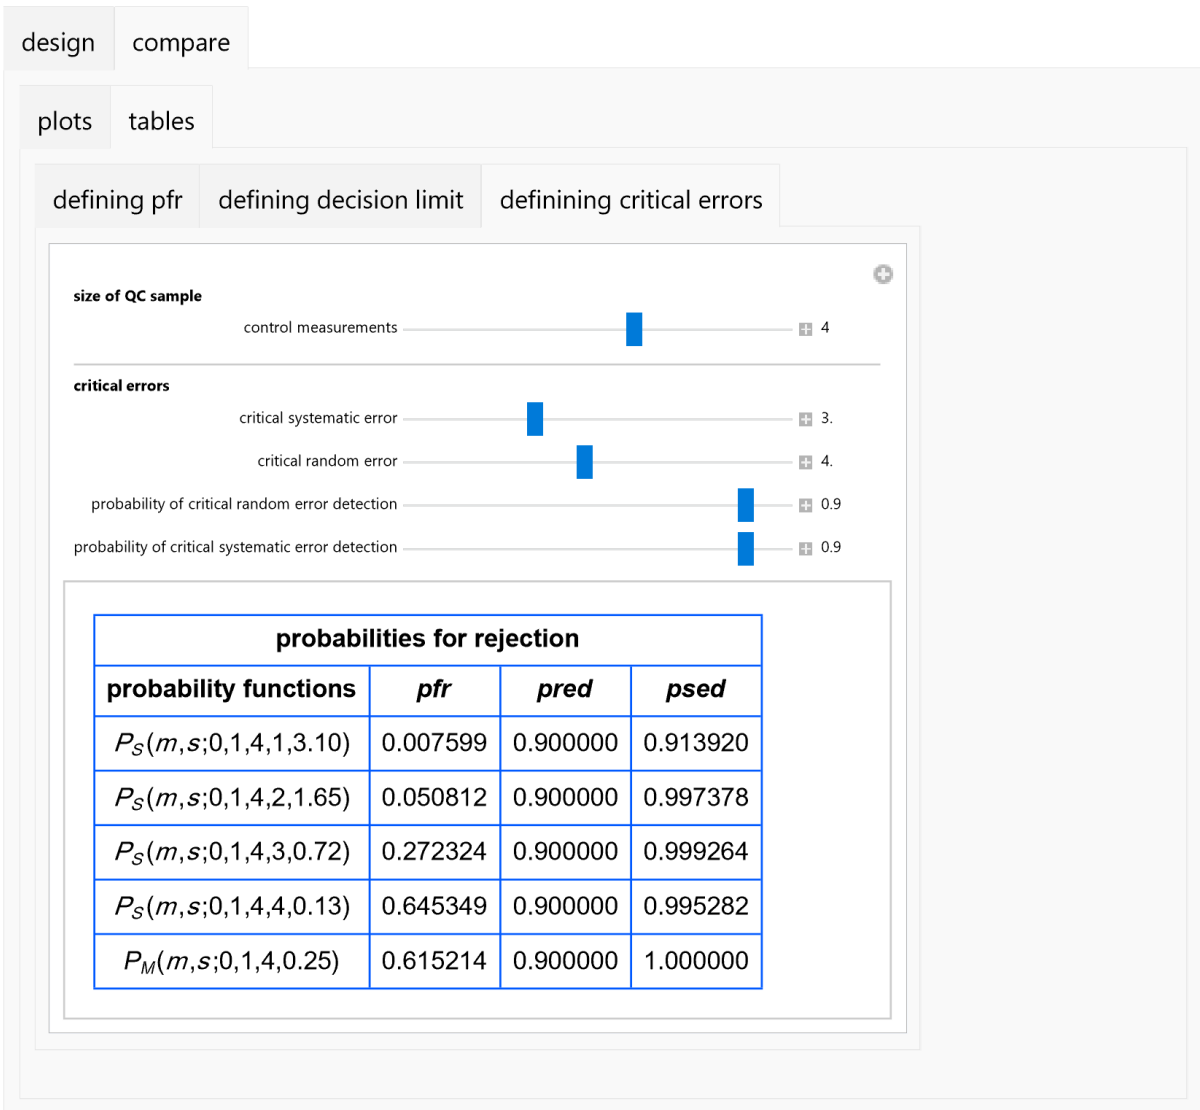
design compare

plots tables

defining pfr defining decision limit definining critical errors

size of QC sample

control measurements 4

critical errors

critical systematic error 3.

critical random error 4.

probability of critical random error detection 0.9

probability of critical systematic error detection 0.9

| probabilities for rejection | | | |
|---|---|---|---|
| probability functions | *pfr* | *pred* | *psed* |
| $P_S(m,s;0,1,4,1,3.10)$ | 0.007599 | 0.900000 | 0.913920 |
| $P_S(m,s;0,1,4,2,1.65)$ | 0.050812 | 0.900000 | 0.997378 |
| $P_S(m,s;0,1,4,3,0.72)$ | 0.272324 | 0.900000 | 0.999264 |
| $P_S(m,s;0,1,4,4,0.13)$ | 0.645349 | 0.900000 | 0.995282 |
| $P_M(m,s;0,1,4,0.25)$ | 0.615214 | 0.900000 | 1.000000 |